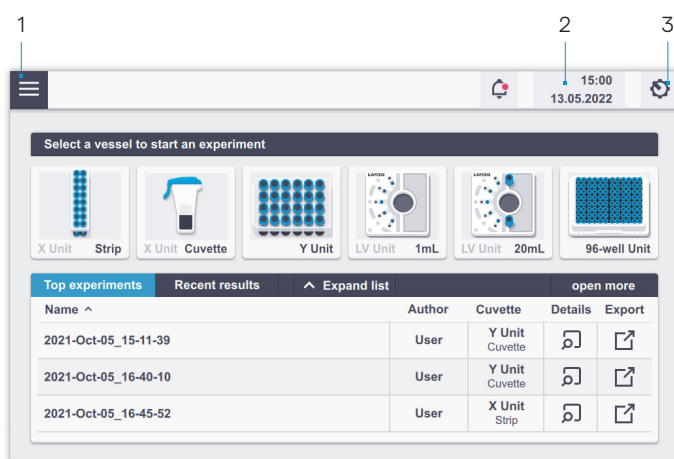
1

2

3

15:00
13.05.2022

Select a vessel to start an experiment

X Unit Strip

X Unit Cuvette

Y Unit

Lonza

LV Unit 1mL

Lonza

LV Unit 20mL

96-well Unit

Top experiments | Recent results | Expand list | open more

| Name ^ | Author | Cuvette | Details | Export |
|---|---|---|---|---|
| 2021-Oct-05_15-11-39 | User | Y Unit Cuvette | | |
| 2021-Oct-05_16-40-10 | User | Y Unit Cuvette | | |
| 2021-Oct-05_16-45-52 | User | X Unit Strip | | |